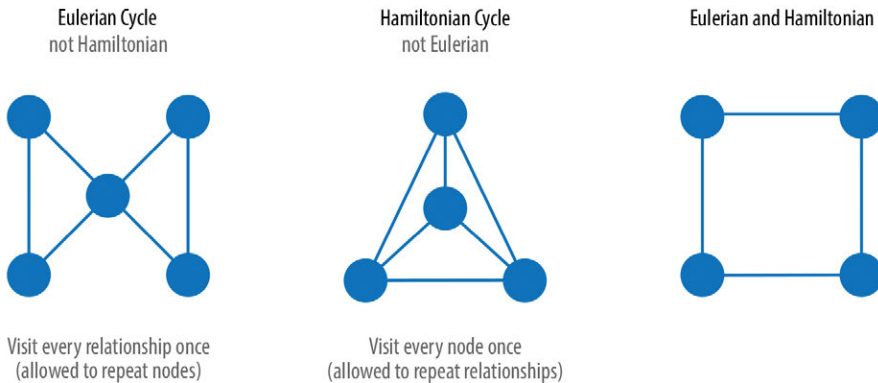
Eulerian Cycle
not Hamiltonian

Hamiltonian Cycle
not Eulerian

Eulerian and Hamiltonian

Visit every relationship once
(allowed to repeat nodes)

Visit every node once
(allowed to repeat relationships)